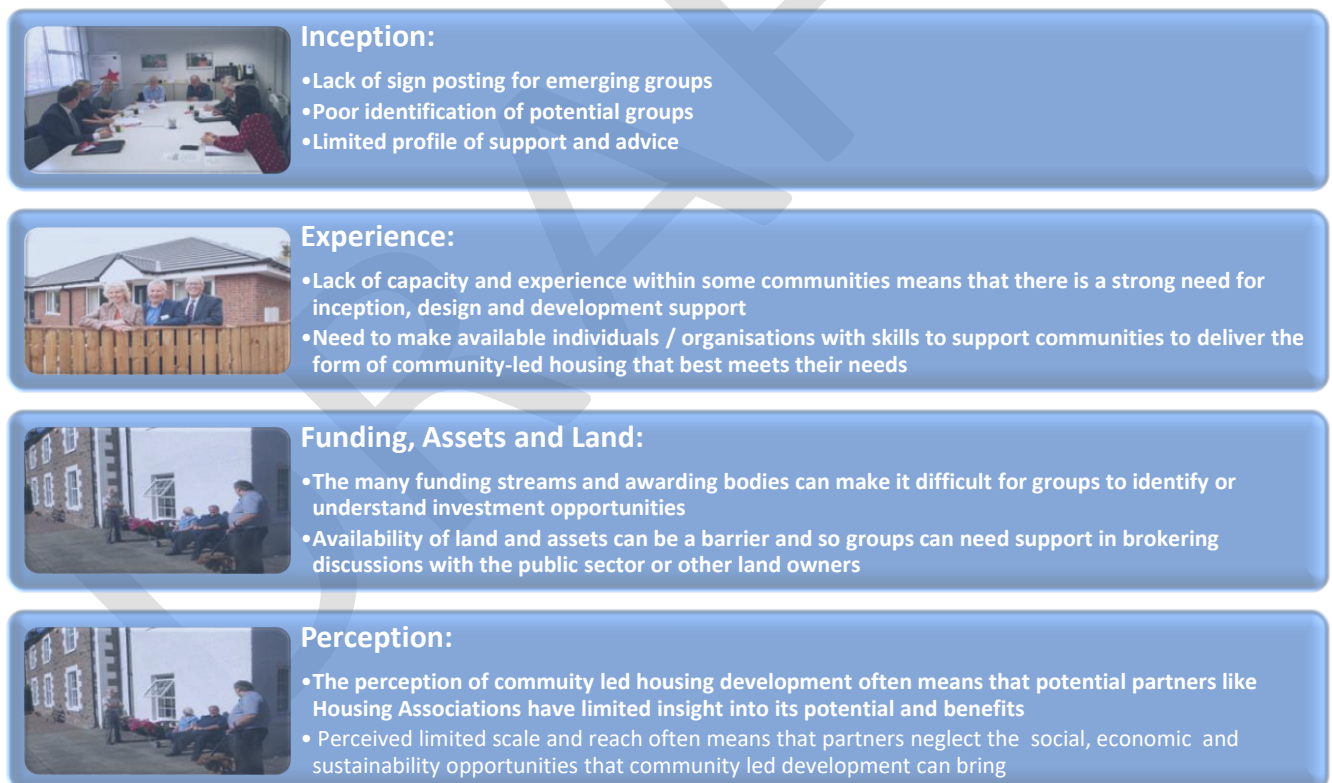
Inception:

•Lack of sign posting for emerging groups
•Poor identification of potential groups
•Limited profile of support and advice

Experience:

•Lack of capacity and experience within some communities means that there is a strong need for inception, design and development support
•Need to make available individuals / organisations with skills to support communities to deliver the form of community-led housing that best meets their needs

Funding, Assets and Land:

•The many funding streams and awarding bodies can make it difficult for groups to identify or understand investment opportunities
•Availability of land and assets can be a barrier and so groups can need support in brokering discussions with the public sector or other land owners

Perception:

•The perception of community led housing development often means that potential partners like Housing Associations have limited insight into its potential and benefits
• Perceived limited scale and reach often means that partners neglect the social, economic and sustainability opportunities that community led development can bring